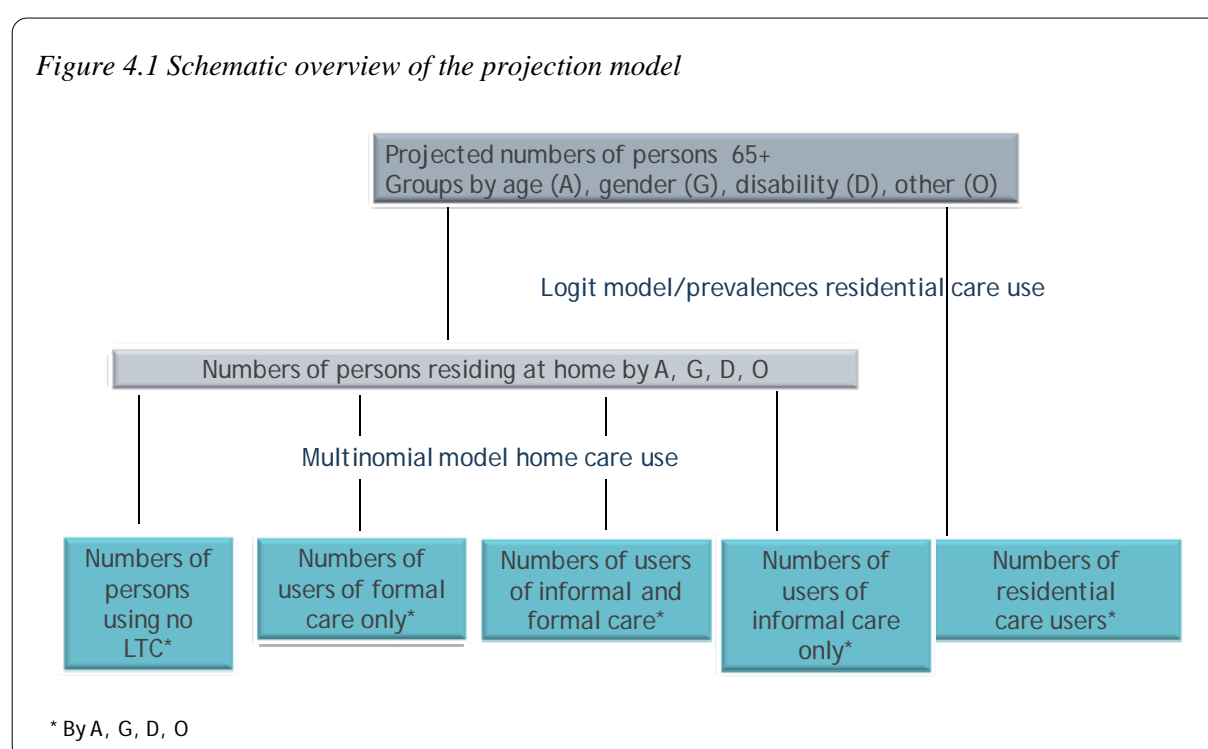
Figure 4.1 Schematic overview of the projection model

Projected numbers of persons 65+
Groups by age (A), gender (G), disability (D), other (O)

Logit model/prevalences residential care use

Numbers of persons residing at home by A, G, D, O

Multinomial model home care use

Numbers of persons using no LTC*

Numbers of users of formal care only*

Numbers of users of informal and formal care*

Numbers of users of informal care only*

Numbers of residential care users*

* By A, G, D, O